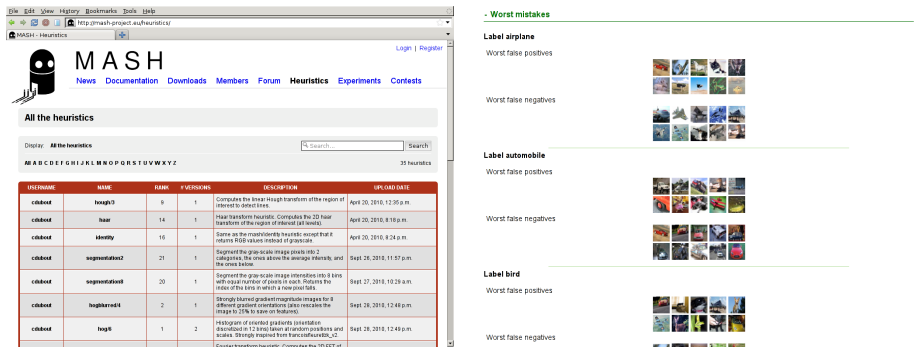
File Edit View History Bookmarks Tools Help

http://mash-project.eu/heuristics/

MASH - Heuristics

Login | Register

MASH

News Documentation Downloads Members Forum Heuristics Experiments Contests

All the heuristics

Display: All the heuristics

Search...

Search

All A B C D E F G H I J K L M N O P Q R S T U V W X Y Z

35 heuristics

| USERNAME | NAME | RANK | # VERSIONS | DESCRIPTION | UPLOAD DATE |
|---|---|---|---|---|---|
| cdubout | hough/3 | 8 | 1 | Computes the linear Hough transform of the region of interest to detect lines. | April 20, 2010, 12:36 p.m. |
| cdubout | haar | 14 | 1 | Haar transform heuristic. Computes the 2D haar transform of the region of interest (all levels). | April 20, 2010, 6:18 p.m. |
| cdubout | identity | 16 | 1 | Same as the mash/identity heuristic except that it returns RGB values instead of grayscale. | April 20, 2010, 6:24 p.m. |
| cdubout | segmentation2 | 21 | 1 | Segment the gray-scale image pixels into 2 categories, the ones above the average intensity, and the ones below. | Sept. 26, 2010, 11:57 p.m. |
| cdubout | segmentation8 | 20 | 1 | Segment the gray-scale image intensities into 8 bins with equal number of pixels in each. Returns the index of the bins in which a new pixel falls. | Sept. 27, 2010, 10:29 a.m. |
| cdubout | hogblurred/4 | 2 | 1 | Strongly blurred gradient magnitude images for 8 different gradient orientations (also rescales the image to 25% to save on features). | Sept. 28, 2010, 12:49 p.m. |
| cdubout | hog/6 | 1 | 2 | Histogram of oriented gradients (orientation discretized in 12 bins) taken at random positions and scales. Strongly inspired from francois/fleuret/lib_v2. | Sept. 28, 2010, 12:49 p.m. |
| | | | | Fourier transform heuristic. Computes the 2D FFT of | |

- Worst mistakes

Label airplane

Worst false positives

Worst false negatives

Label automobile

Worst false positives

Worst false negatives

Label bird

Worst false positives